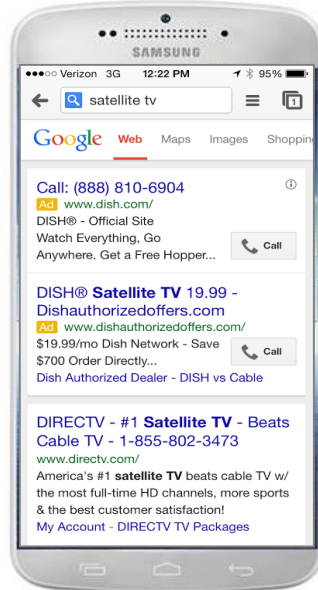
SAMSUNG

●●●○○ Verizon 3G 12:22 PM 95%

satellite tv

1

Google Web Maps Images Shoppin

Call: (888) 810-6904
Ad www.dish.com/
DISH® - Official Site
Watch Everything, Go Anywhere. Get a Free Hopper...
Call

DISH® Satellite TV 19.99 - Dishauthorizedoffers.com
Ad www.dishauthorizedoffers.com/
$19.99/mo Dish Network - Save $700 Order Directly...
Call
Dish Authorized Dealer - DISH vs Cable

DIRECTV - #1 Satellite TV - Beats Cable TV - 1-855-802-3473
www.directv.com/
America's #1 satellite TV beats cable TV w/ the most full-time HD channels, more sports & the best customer satisfaction!
My Account - DIRECTV TV Packages